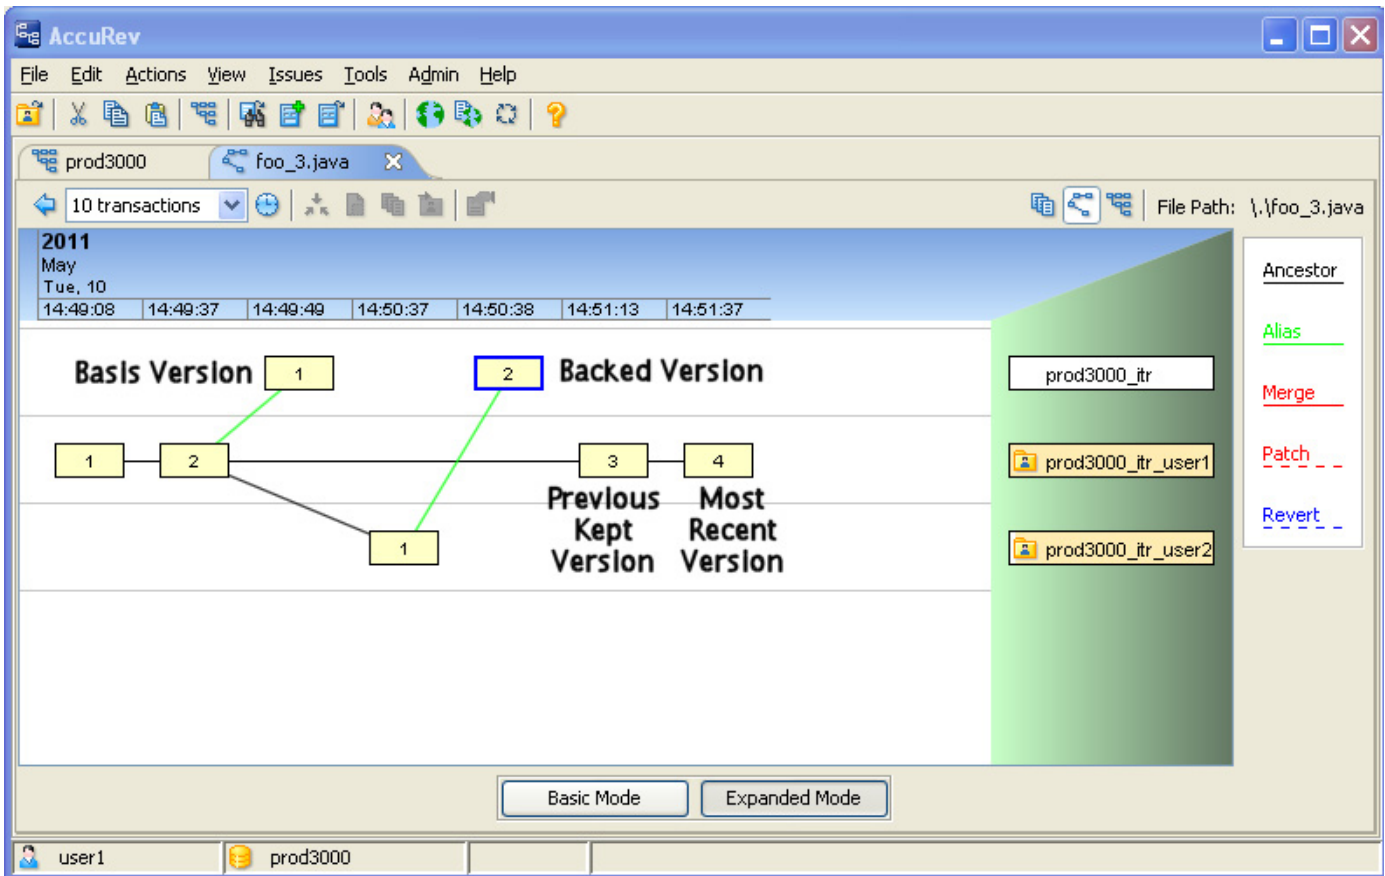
AccuRev

File Edit Actions View Issues Tools Admin Help

prod3000 foo_3.java

10 transactions

File Path: \.\foo_3.java

2011
May
Tue, 10

| 14:49:08 | 14:49:37 | 14:49:49 | 14:50:37 | 14:50:38 | 14:51:13 | 14:51:37 |
|---|---|---|---|---|---|---|

Basis Version 1

2 Backed Version

1 2 3 4

1

Previous Kept Version

Most Recent Version

prod3000_itr

prod3000_itr_user1

prod3000_itr_user2

Ancestor

Alias

Merge

Patch

Revert

Basic Mode Expanded Mode

user1 prod3000